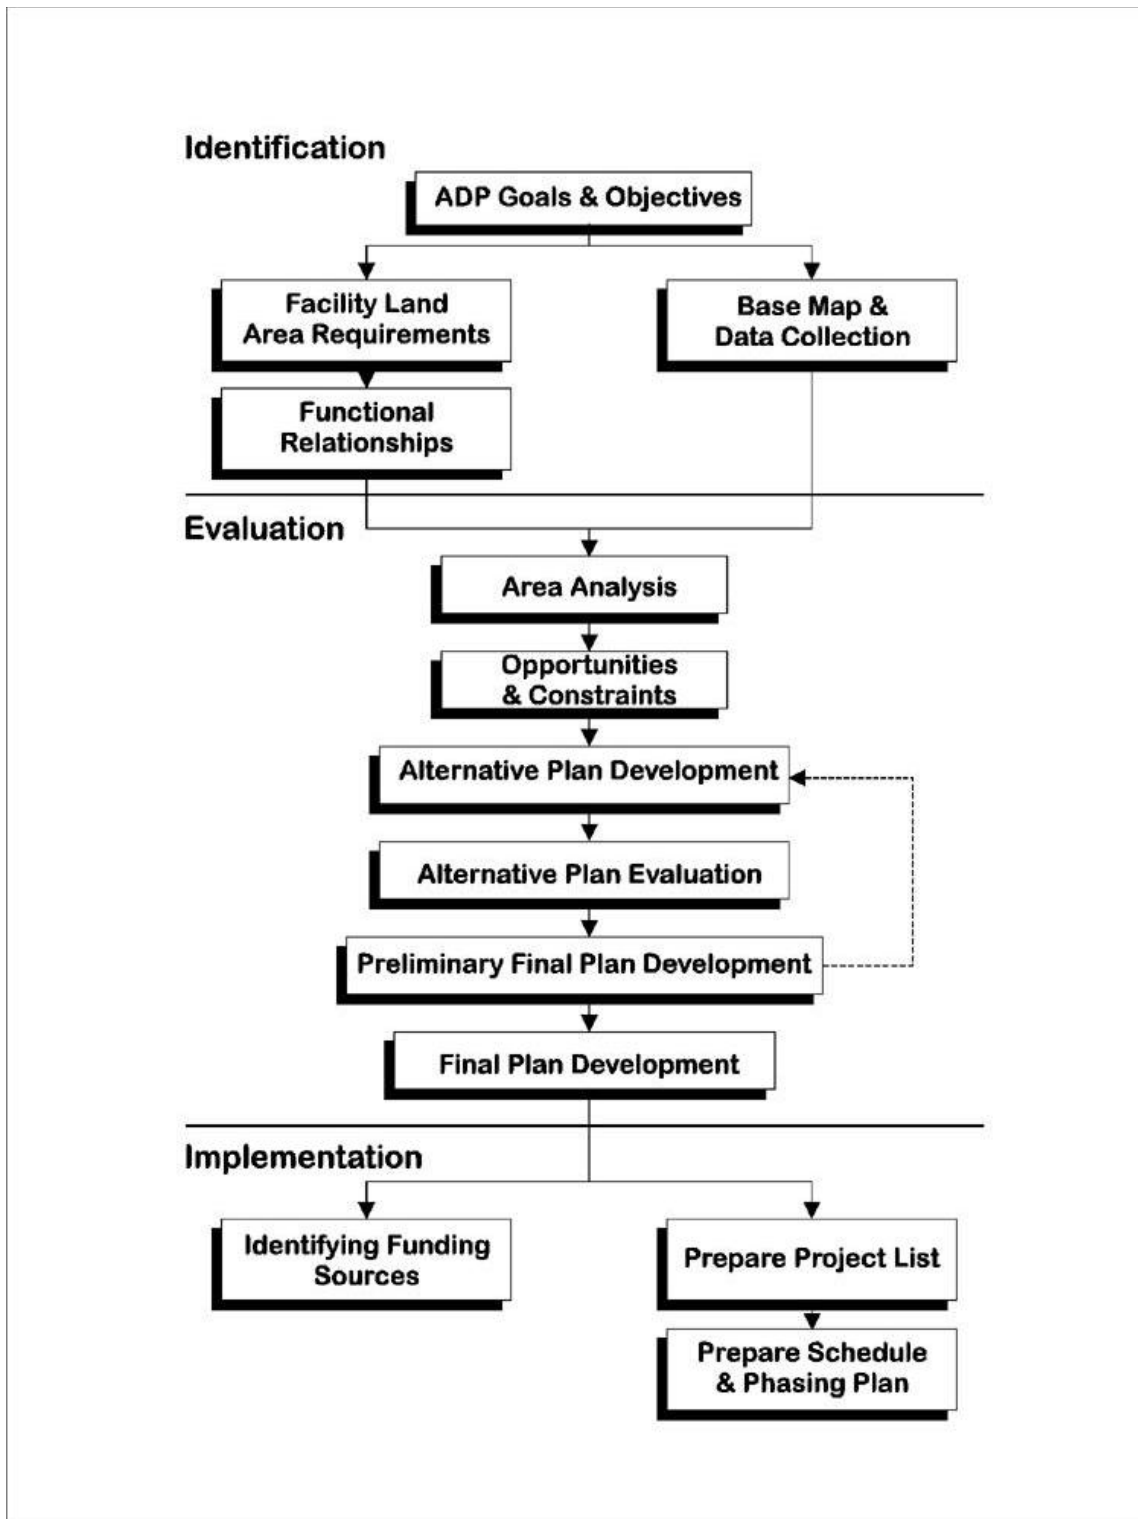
Identification

ADP Goals & Objectives

Facility Land Area Requirements

Base Map & Data Collection

Functional Relationships

Evaluation

Area Analysis

Opportunities & Constraints

Alternative Plan Development

Alternative Plan Evaluation

Preliminary Final Plan Development

Final Plan Development

Implementation

Identifying Funding Sources

Prepare Project List

Prepare Schedule & Phasing Plan